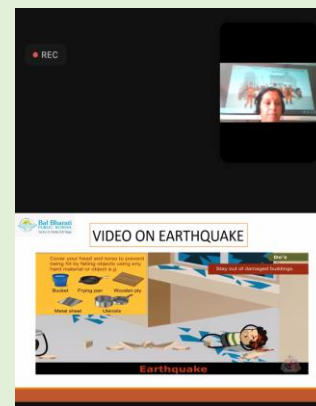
● REC

Bal Bharati PUBLIC SCHOOL

VIDEO ON EARTHQUAKE

Cover your head and torso to prevent being hit by falling objects using any hard material or object e.g.

Bucket Frying pan Wooden ply

Metal sheet Utensils

Do's

Stay out of damaged buildings

Earthquake